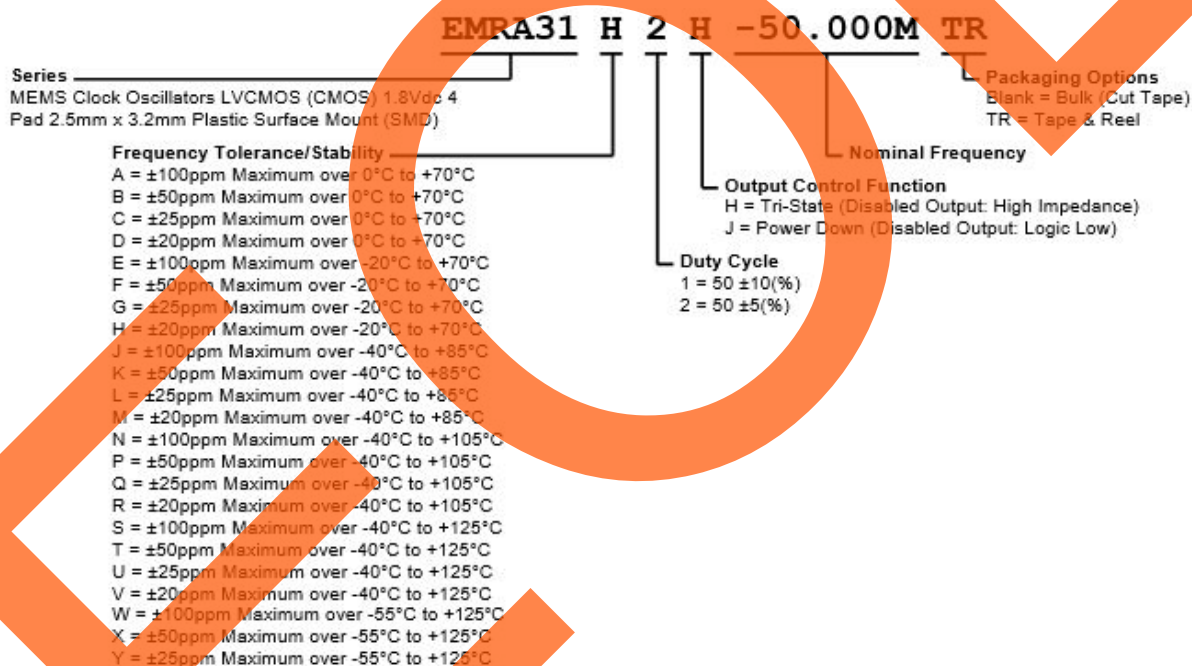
EMRA31 H 2 H -50.000M TR

Series
MEMS Clock Oscillators LVCMOS (CMOS) 1.8Vdc 4 Pad 2.5mm x 3.2mm Plastic Surface Mount (SMD)

Frequency Tolerance/Stability
A = ±100ppm Maximum over 0°C to +70°C
B = ±50ppm Maximum over 0°C to +70°C
C = ±25ppm Maximum over 0°C to +70°C
D = ±20ppm Maximum over 0°C to +70°C
E = ±100ppm Maximum over -20°C to +70°C
F = ±50ppm Maximum over -20°C to +70°C
G = ±25ppm Maximum over -20°C to +70°C
H = ±20ppm Maximum over -20°C to +70°C
J = ±100ppm Maximum over -40°C to +85°C
K = ±50ppm Maximum over -40°C to +85°C
L = ±25ppm Maximum over -40°C to +85°C
M = ±20ppm Maximum over -40°C to +85°C
N = ±100ppm Maximum over -40°C to +105°C
P = ±50ppm Maximum over -40°C to +105°C
Q = ±25ppm Maximum over -40°C to +105°C
R = ±20ppm Maximum over -40°C to +105°C
S = ±100ppm Maximum over -40°C to +125°C
T = ±50ppm Maximum over -40°C to +125°C
U = ±25ppm Maximum over -40°C to +125°C
V = ±20ppm Maximum over -40°C to +125°C
W = ±100ppm Maximum over -55°C to +125°C
X = ±50ppm Maximum over -55°C to +125°C
Y = ±25ppm Maximum over -55°C to +125°C

Packaging Options
Blank = Bulk (Cut Tape)
TR = Tape & Reel

Nominal Frequency

Output Control Function
H = Tri-State (Disabled Output: High Impedance)
J = Power Down (Disabled Output: Logic Low)

Duty Cycle
1 = 50 ±10(%)
2 = 50 ±5(%)